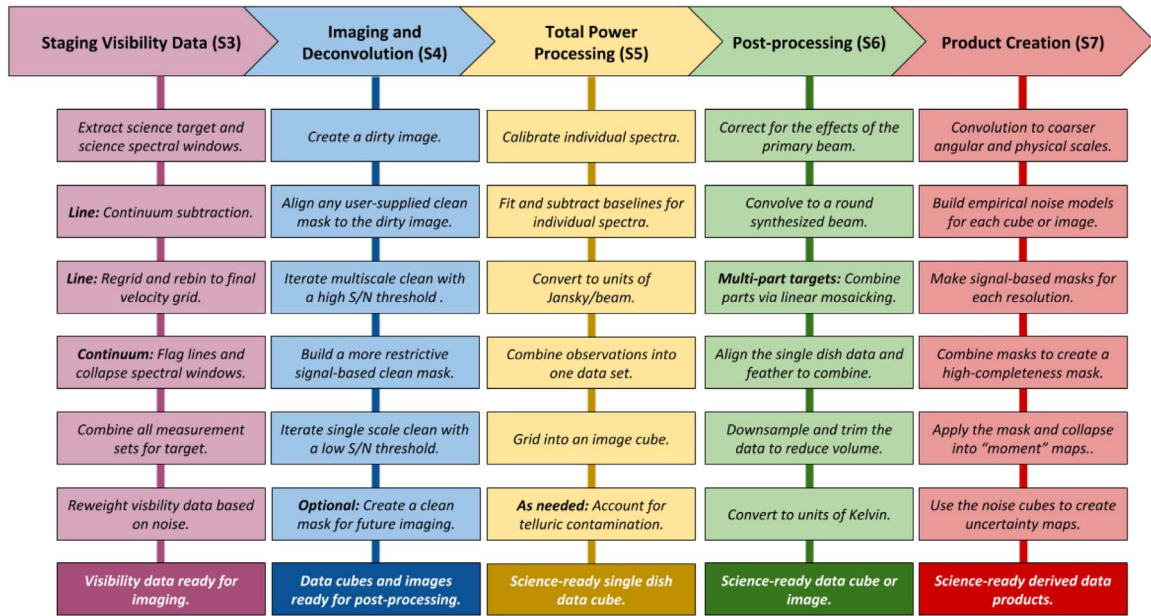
Staging Visibility Data (S3)

Extract science target and science spectral windows.

Line: Continuum subtraction.

Line: Regrid and rebin to final velocity grid.

Continuum: Flag lines and collapse spectral windows.

Combine all measurement sets for target.

Reweight visibility data based on noise.

Visibility data ready for imaging.

Imaging and Deconvolution (S4)

Create a dirty image.

Align any user-supplied clean mask to the dirty image.

Iterate multiscale clean with a high S/N threshold .

Build a more restrictive signal-based clean mask.

Iterate single scale clean with a low S/N threshold.

Optional: Create a clean mask for future imaging.

Data cubes and images ready for post-processing.

Total Power Processing (S5)

Calibrate individual spectra.

Fit and subtract baselines for individual spectra.

Convert to units of Jansky/beam.

Combine observations into one data set.

Grid into an image cube.

As needed: Account for telluric contamination.

Science-ready single dish data cube.

Post-processing (S6)

Correct for the effects of the primary beam.

Convolve to a round synthesized beam.

Multi-part targets: Combine parts via linear mosaicking.

Align the single dish data and feather to combine.

Downsample and trim the data to reduce volume.

Convert to units of Kelvin.

Science-ready data cube or image.

Product Creation (S7)

Convolution to coarser angular and physical scales.

Build empirical noise models for each cube or image.

Make signal-based masks for each resolution.

Combine masks to create a high-completeness mask.

Apply the mask and collapse into "moment" maps..

Use the noise cubes to create uncertainty maps.

Science-ready derived data products.